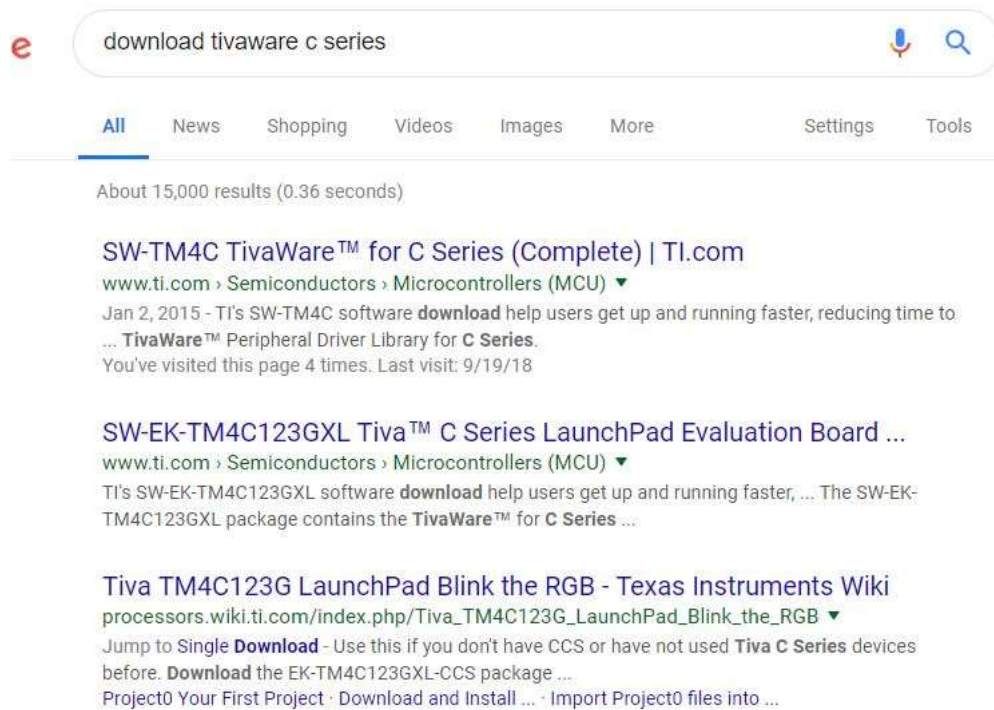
e

download tivaware c series

All News Shopping Videos Images More Settings Tools

About 15,000 results (0.36 seconds)

SW-TM4C TivaWare™ for C Series (Complete) | TI.com
www.ti.com › Semiconductors › Microcontrollers (MCU) ▾
Jan 2, 2015 - TI's SW-TM4C software download help users get up and running faster, reducing time to ... TivaWare™ Peripheral Driver Library for C Series.
You've visited this page 4 times. Last visit: 9/19/18

SW-EK-TM4C123GXL Tiva™ C Series LaunchPad Evaluation Board ...
www.ti.com › Semiconductors › Microcontrollers (MCU) ▾
TI's SW-EK-TM4C123GXL software download help users get up and running faster, ... The SW-EK-TM4C123GXL package contains the TivaWare™ for C Series ...

Tiva TM4C123G LaunchPad Blink the RGB - Texas Instruments Wiki
processors.wiki.ti.com/index.php/Tiva_TM4C123G_LaunchPad_Blink_the_RGB ▾
Jump to Single Download - Use this if you don't have CCS or have not used Tiva C Series devices before. Download the EK-TM4C123GXL-CCS package ...
Project0 Your First Project · Download and Install ... · Import Project0 files into ...